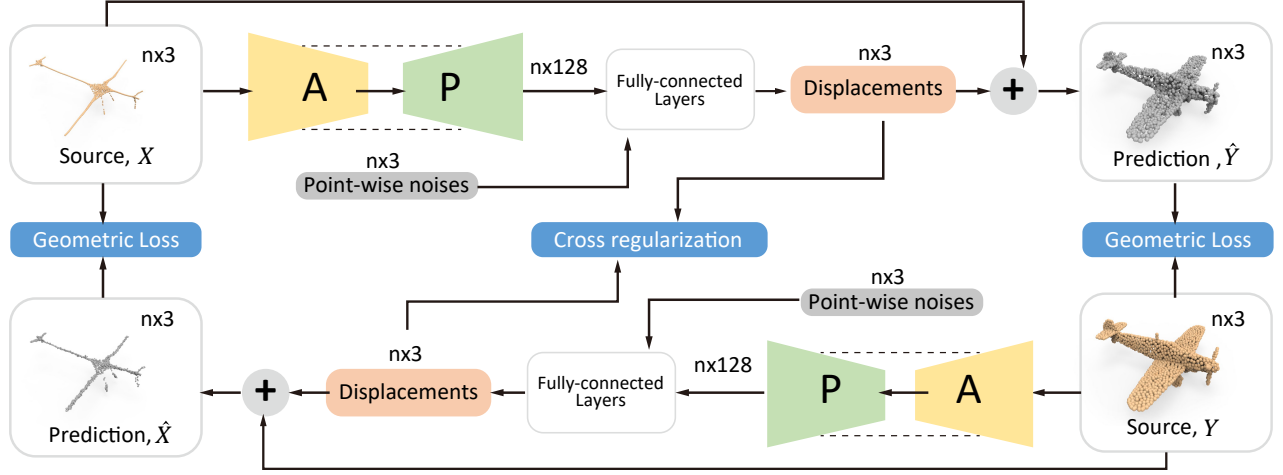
nx3

Source, $X$

A

P

nx128

Fully-connected Layers

nx3

Displacements

+

nx3

Prediction , $\hat{Y}$

nx3

Point-wise noises

Geometric Loss

Cross regularization

Geometric Loss

nx3

Point-wise noises

nx3

nx3

nx3

Prediction, $\hat{X}$

+

Displacements

Fully-connected Layers

nx128

P

A

Source, $Y$